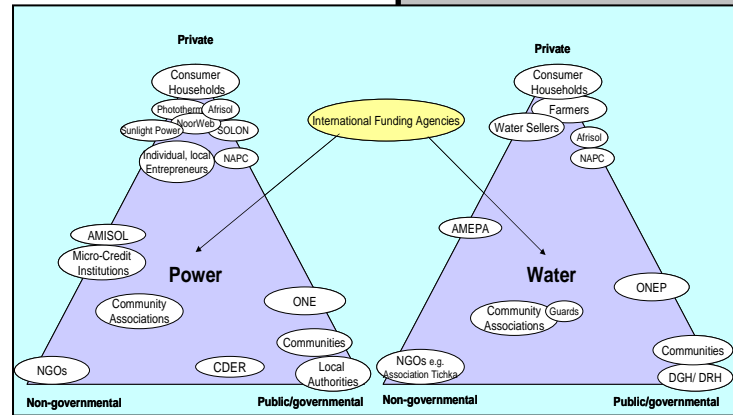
Private

Consumer Households

Phototherm

Afrisol

NoorWeb

Sunlight Power

SOLON

Individual, local Entrepreneurs

NAPC

International Funding Agencies

AMISOL

Micro-Credit Institutions

Power

Community Associations

ONE

Communities

NGOs

CDER

Local Authorities

Non-governmental

Public/governmental

Private

Consumer Households

Farmers

Water Sellers

Afrisol

NAPC

AMEPA

Water

ONEP

Community Associations

Guards

NGOs e.g. Association Tichka

Communities

DGH/ DRH

Non-governmental

Public/governmental